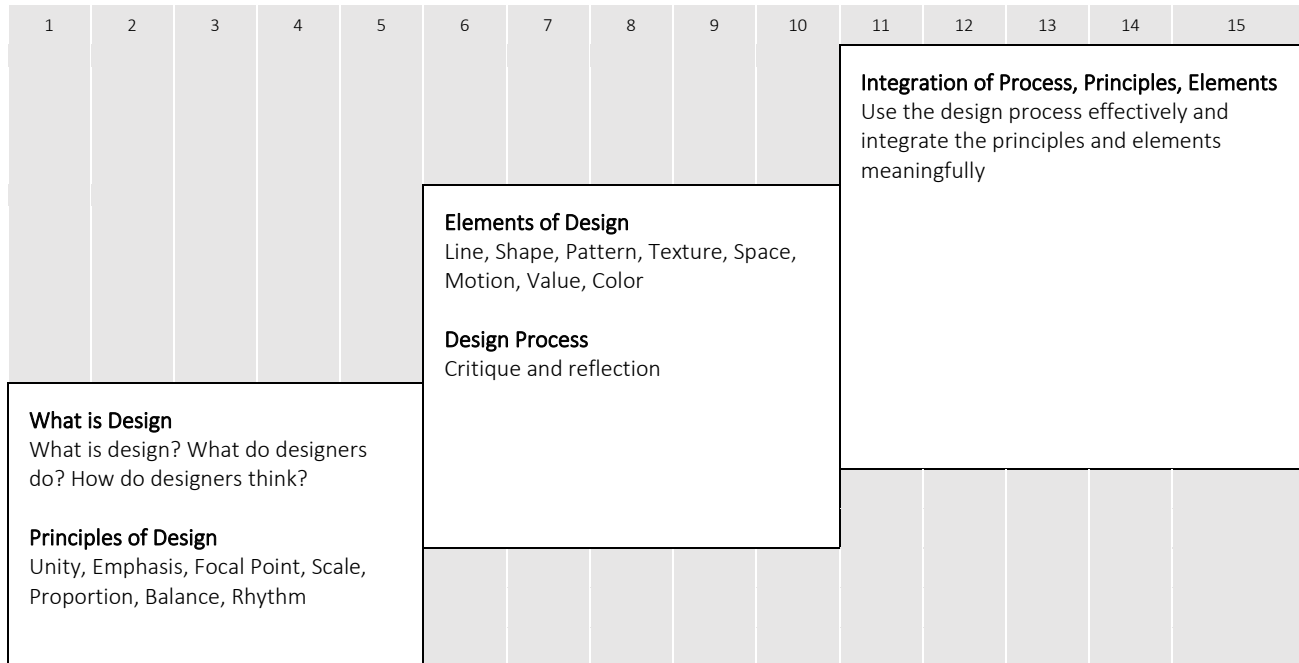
1 2 3 4 5 6 7 8 9 10 11 12 13 14 15

Integration of Process, Principles, Elements
Use the design process effectively and integrate the principles and elements meaningfully

Elements of Design
Line, Shape, Pattern, Texture, Space, Motion, Value, Color

Design Process
Critique and reflection

What is Design
What is design? What do designers do? How do designers think?

Principles of Design
Unity, Emphasis, Focal Point, Scale, Proportion, Balance, Rhythm